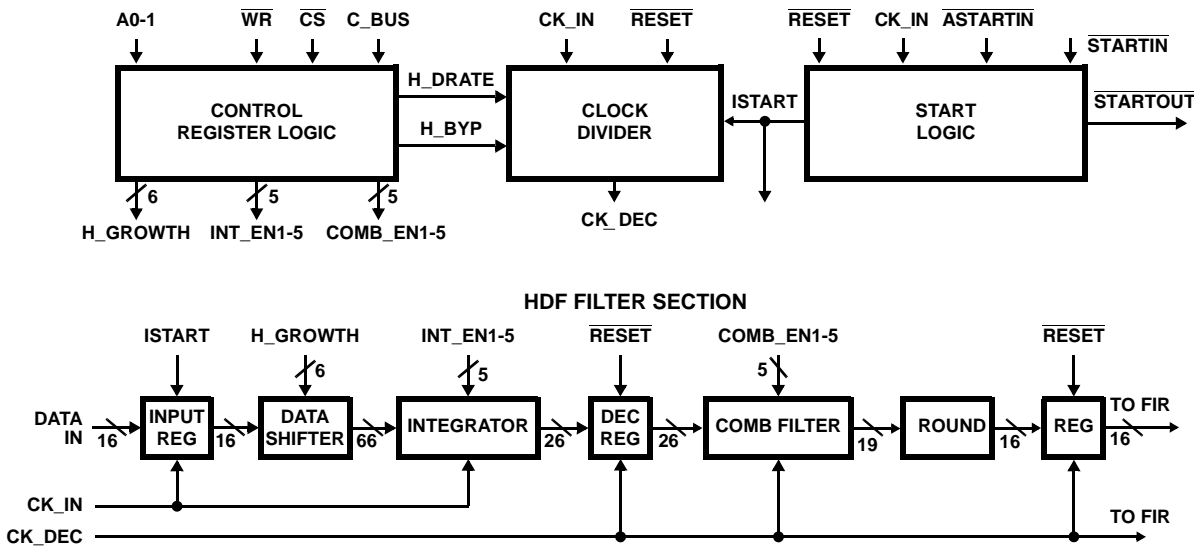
A0-1
$\overline{WR}$
$\overline{CS}$
C_BUS
CONTROL REGISTER LOGIC
H_DRATE
H_BYP
6
5
5
H_GROWTH
INT_EN1-5
COMB_EN1-5
CK_IN
$\overline{RESET}$
CLOCK DIVIDER
CK_DEC
ISTART
$\overline{RESET}$
CK_IN
$\overline{ASTARTIN}$
$\overline{STARTIN}$
START LOGIC
$\overline{STARTOUT}$

HDF FILTER SECTION

ISTART
H_GROWTH
6
INT_EN1-5
5
$\overline{RESET}$
COMB_EN1-5
5
$\overline{RESET}$
DATA IN
16
INPUT REG
16
DATA SHIFTER
66
INTEGRATOR
26
DEC REG
26
COMB FILTER
19
ROUND
16
REG
16
TO FIR
CK_IN
CK_DEC
TO FIR